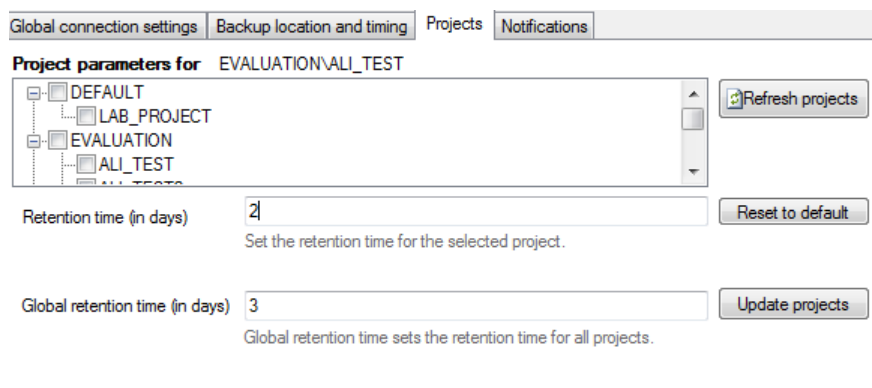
Global connection settings | Backup location and timing | Projects | Notifications

Project parameters for EVALUATION\ALI_TEST

DEFAULT
LAB_PROJECT
EVALUATION
ALI_TEST
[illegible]

Refresh projects

Retention time (in days) 2

Reset to default

Set the retention time for the selected project.

Global retention time (in days) 3

Update projects

Global retention time sets the retention time for all projects.